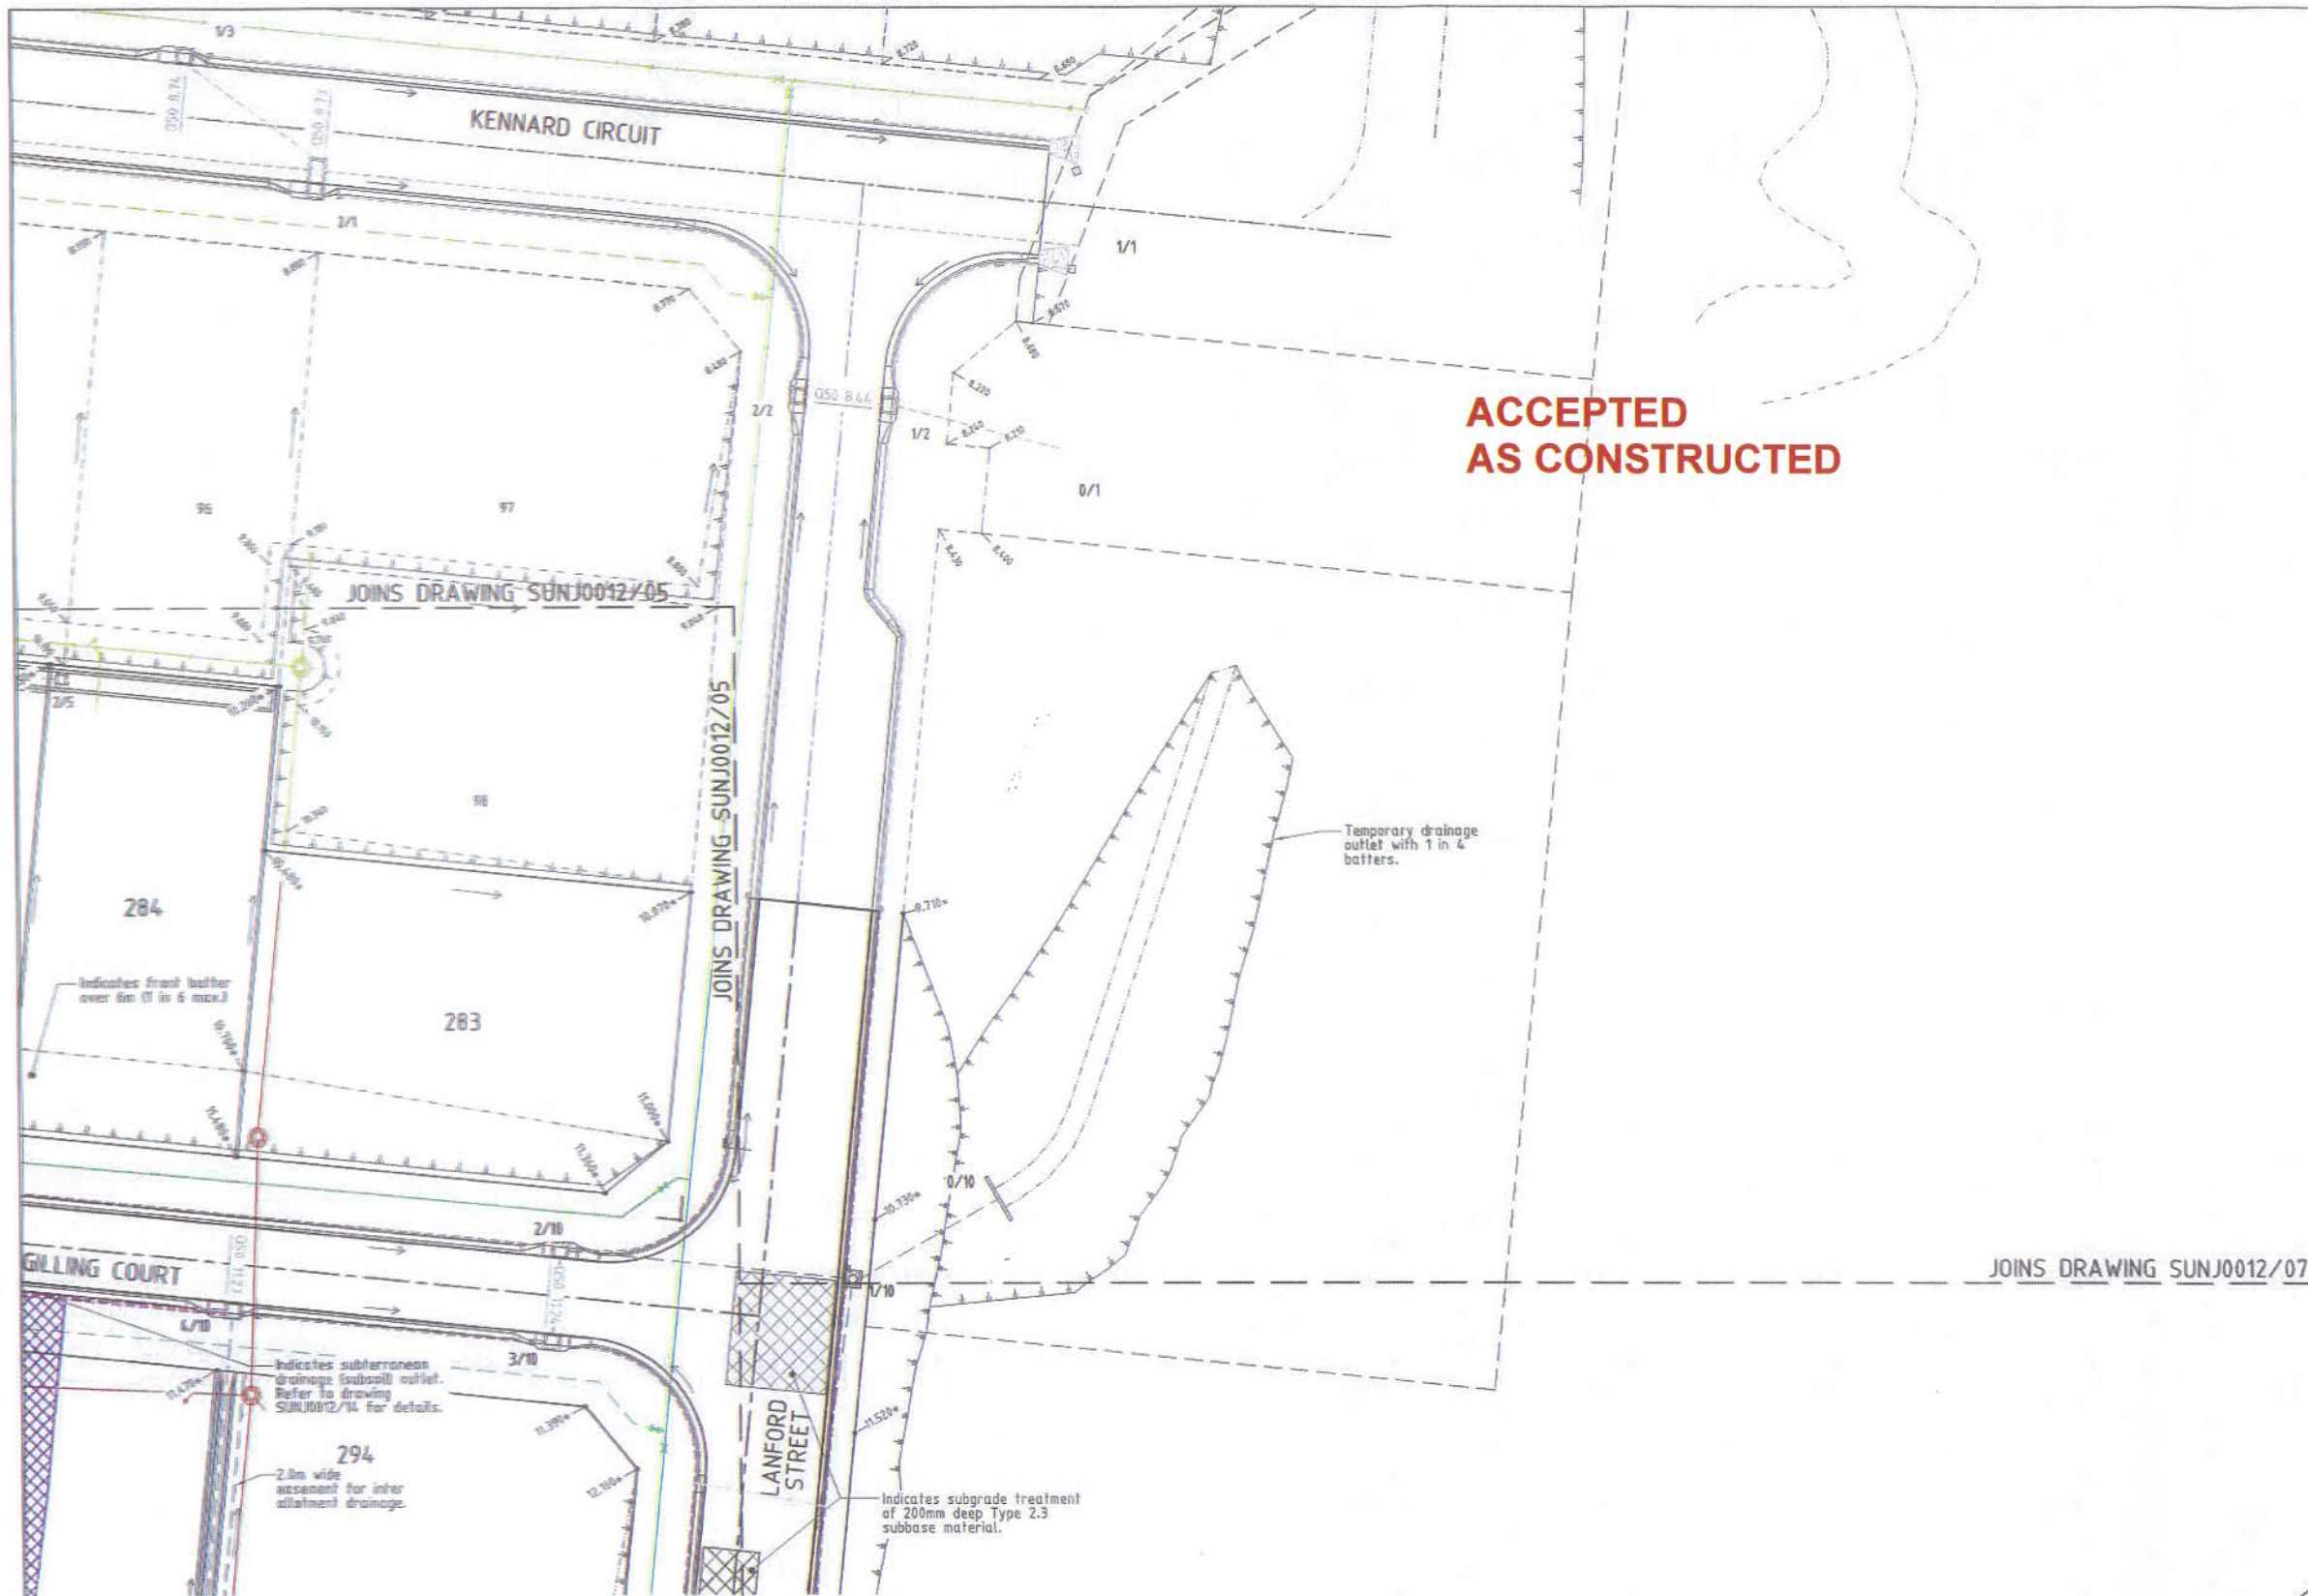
1/3

KENNARD CIRCUIT

2/1

1/1

ACCEPTED
AS CONSTRUCTED

2/2

1/2

0/1

96

97

JOINS DRAWING SUNJ0012/05

2/5

98

JOINS DRAWING SUNJ0012/05

284

283

Temporary drainage outlet with 1 in 4 batters.

Indicates front batter over 6m (1 in 6 max.)

0/10

2/10

GILLING COURT

1/10

JOINS DRAWING SUNJ0012/07

4/10

3/10

Indicates subterranean drainage (subsoil) outlet. Refer to drawing SUNJ0012/14 for details.

294

2.0m wide easement for inter allotment drainage.

LANFORD STREET

Indicates subgrade treatment of 200mm deep Type 2.3 subbase material.